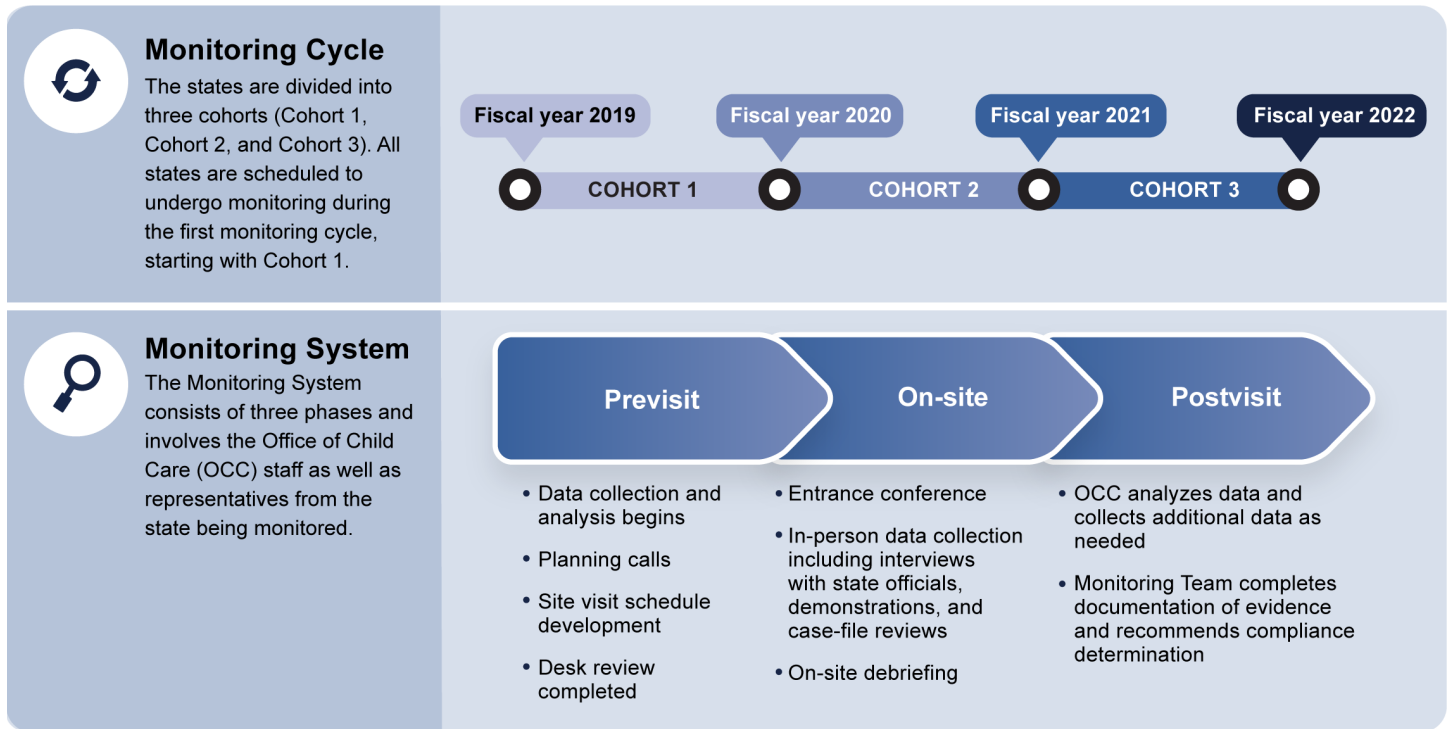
Monitoring Cycle

The states are divided into three cohorts (Cohort 1, Cohort 2, and Cohort 3). All states are scheduled to undergo monitoring during the first monitoring cycle, starting with Cohort 1.

Fiscal year 2019
Fiscal year 2020
Fiscal year 2021
Fiscal year 2022

COHORT 1
COHORT 2
COHORT 3

Monitoring System

The Monitoring System consists of three phases and involves the Office of Child Care (OCC) staff as well as representatives from the state being monitored.

Previsit

• Data collection and analysis begins
• Planning calls
• Site visit schedule development
• Desk review completed

On-site

• Entrance conference
• In-person data collection including interviews with state officials, demonstrations, and case-file reviews
• On-site debriefing

Postvisit

• OCC analyzes data and collects additional data as needed
• Monitoring Team completes documentation of evidence and recommends compliance determination